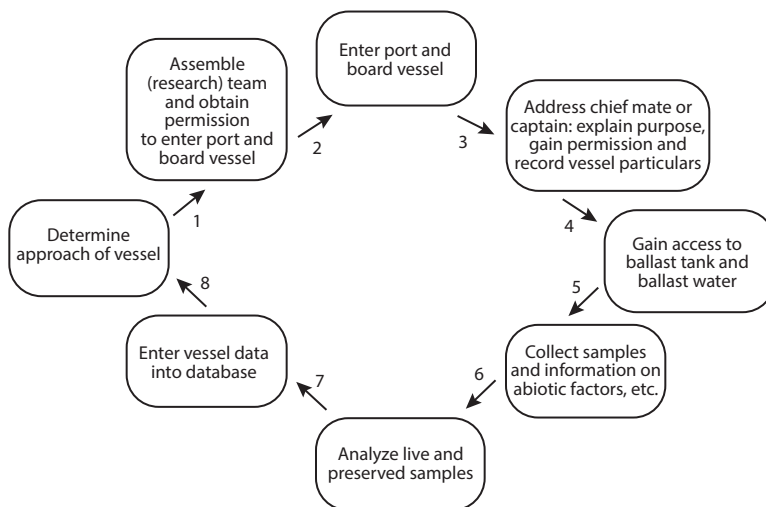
Determine approach of vessel

1

Assemble (research) team and obtain permission to enter port and board vessel

2

Enter port and board vessel

3

Address chief mate or captain: explain purpose, gain permission and record vessel particulars

4

Gain access to ballast tank and ballast water

5

Collect samples and information on abiotic factors, etc.

6

Analyze live and preserved samples

7

Enter vessel data into database

8